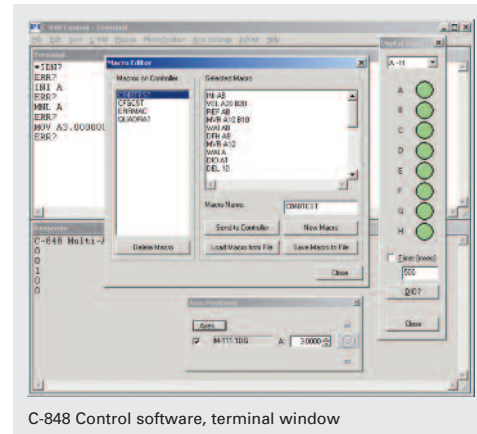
C-848 Control - Terminal

File Edit Axes View Macros Macro Editor Axis Settings SysInfo Help

Terminal

*IDN?
ERR?
INI A
ERR?
MNL A
ERR?
MOV A3.000000
ERR?

Macro Editor

Macros on Controller

COMBTEST
CFBCST
ERRMAC
QUADRAT

Delete Macro

Selected Macro

INI AB
VEL A20 B20
REF AB
MVR A10 B10
WAI AB
DFH AB
MVR A10
WAI A
DIO A1
DEL 10

Macro Name: COMBTEST

Send to Controller
New Macro
Load Macro from File
Save Macro to File
Close

Response

C-848 Multi-
0
0
1
0
0

Axis Positions

Apply

M-111.1DG A: 3.0000

Digital Inputs

A - H

A
B
C
D
E
F
G
H

Timer (msec)
500
DIO?
Close

C-848 Control software, terminal window